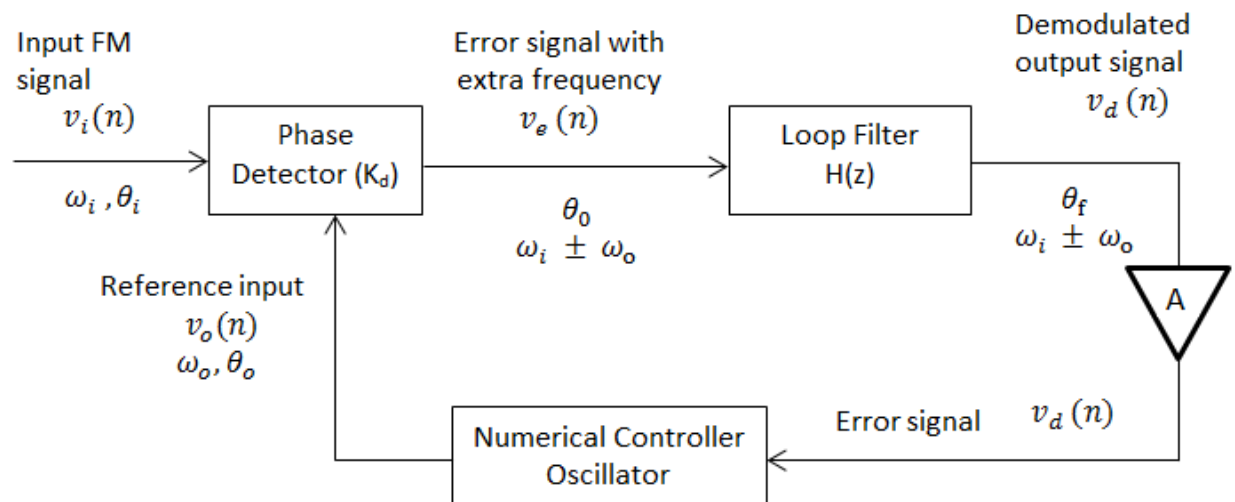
Input FM signal
$v_i(n)$
$\omega_i, \theta_i$

Phase Detector ($K_d$)

Error signal with extra frequency
$v_e(n)$

$\theta_0$
$\omega_i \pm \omega_o$

Loop Filter
H(z)

Demodulated output signal
$v_d(n)$

$\theta_f$
$\omega_i \pm \omega_o$

A

Reference input
$v_o(n)$
$\omega_o, \theta_o$

Error signal
$v_d(n)$

Numerical Controller Oscillator